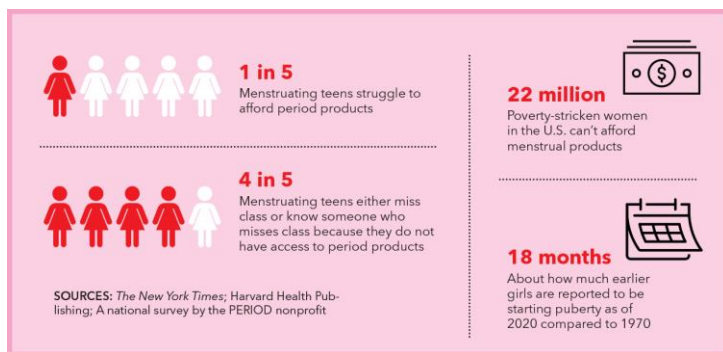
1 in 5
Menstruating teens struggle to afford period products

4 in 5
Menstruating teens either miss class or know someone who misses class because they do not have access to period products

SOURCES: The New York Times; Harvard Health Publishing; A national survey by the PERIOD nonprofit

22 million
Poverty-stricken women in the U.S. can't afford menstrual products

18 months
About how much earlier girls are reported to be starting puberty as of 2020 compared to 1970